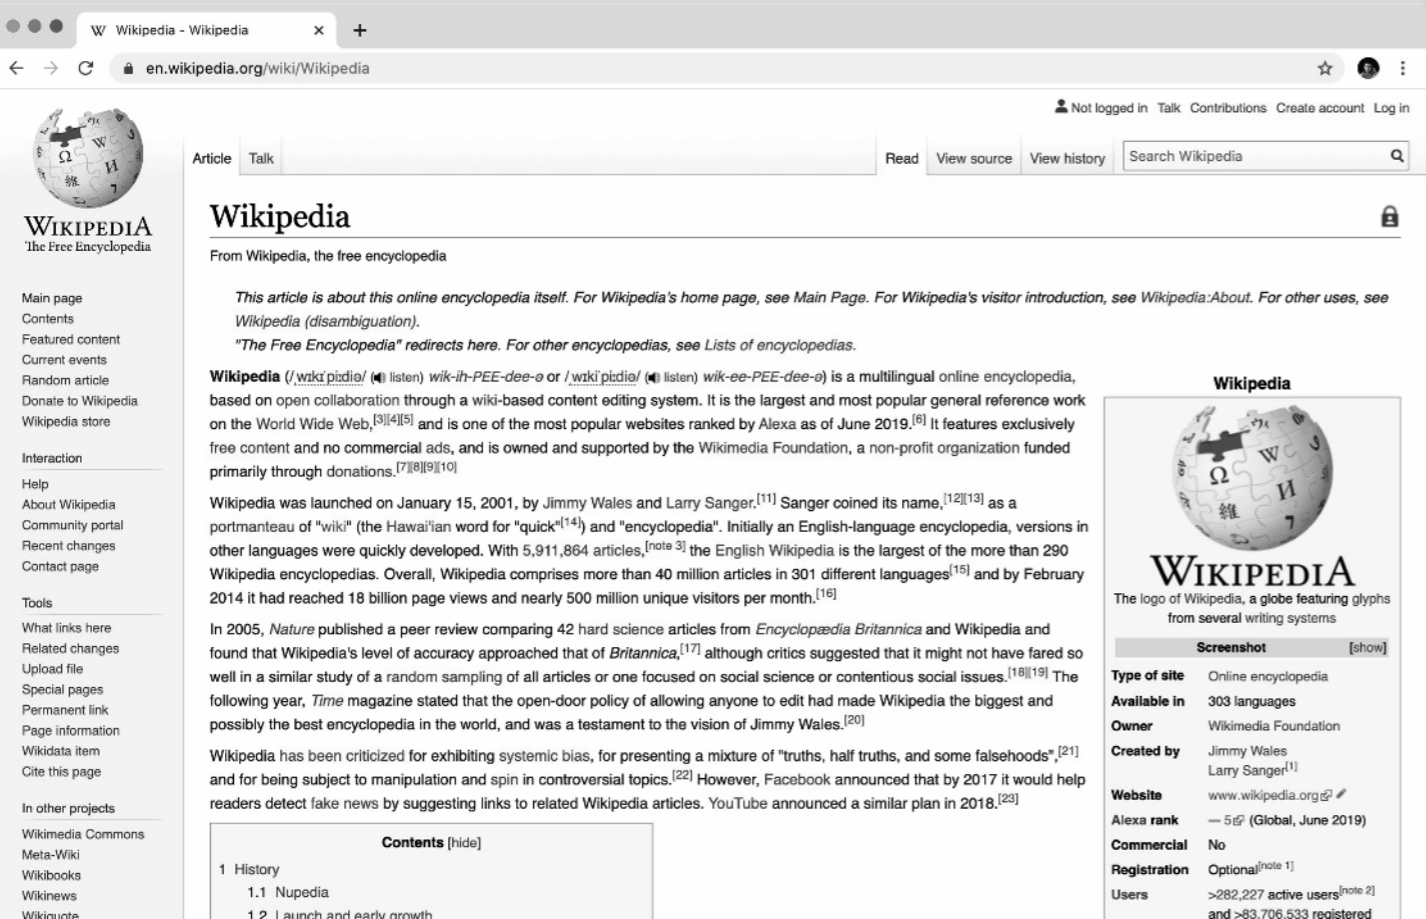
W Wikipedia - Wikipedia ×
+
en.wikipedia.org/wiki/Wikipedia

Not logged in Talk Contributions Create account Log in

WIKIPEDIA
The Free Encyclopedia

Article Talk Read View source View history Search Wikipedia

Main page
Contents
Featured content
Current events
Random article
Donate to Wikipedia
Wikipedia store

Interaction
Help
About Wikipedia
Community portal
Recent changes
Contact page

Tools
What links here
Related changes
Upload file
Special pages
Permanent link
Page information
Wikidata item
Cite this page

In other projects
Wikimedia Commons
Meta-Wiki
Wikibooks
Wikinews
Wikiquote

Wikipedia

From Wikipedia, the free encyclopedia

This article is about this online encyclopedia itself. For Wikipedia's home page, see Main Page. For Wikipedia's visitor introduction, see Wikipedia:About. For other uses, see Wikipedia (disambiguation).
"The Free Encyclopedia" redirects here. For other encyclopedias, see Lists of encyclopedias.

Wikipedia (/ˌwɪkɪˈpiːdiə/ listen) wik-ih-PEE-dee-ə or /ˌwɪkiˈpiːdiə/ listen) wik-ee-PEE-dee-ə) is a multilingual online encyclopedia, based on open collaboration through a wiki-based content editing system. It is the largest and most popular general reference work on the World Wide Web,$^{[3][4][5]}$ and is one of the most popular websites ranked by Alexa as of June 2019.$^{[6]}$ It features exclusively free content and no commercial ads, and is owned and supported by the Wikimedia Foundation, a non-profit organization funded primarily through donations.$^{[7][8][9][10]}$

Wikipedia was launched on January 15, 2001, by Jimmy Wales and Larry Sanger.$^{[11]}$ Sanger coined its name,$^{[12][13]}$ as a portmanteau of "wiki" (the Hawai'ian word for "quick"$^{[14]}$) and "encyclopedia". Initially an English-language encyclopedia, versions in other languages were quickly developed. With 5,911,864 articles,$^{[note 3]}$ the English Wikipedia is the largest of the more than 290 Wikipedia encyclopedias. Overall, Wikipedia comprises more than 40 million articles in 301 different languages$^{[15]}$ and by February 2014 it had reached 18 billion page views and nearly 500 million unique visitors per month.$^{[16]}$

In 2005, Nature published a peer review comparing 42 hard science articles from Encyclopædia Britannica and Wikipedia and found that Wikipedia's level of accuracy approached that of Britannica,$^{[17]}$ although critics suggested that it might not have fared so well in a similar study of a random sampling of all articles or one focused on social science or contentious social issues.$^{[18][19]}$ The following year, Time magazine stated that the open-door policy of allowing anyone to edit had made Wikipedia the biggest and possibly the best encyclopedia in the world, and was a testament to the vision of Jimmy Wales.$^{[20]}$

Wikipedia has been criticized for exhibiting systemic bias, for presenting a mixture of "truths, half truths, and some falsehoods",$^{[21]}$ and for being subject to manipulation and spin in controversial topics.$^{[22]}$ However, Facebook announced that by 2017 it would help readers detect fake news by suggesting links to related Wikipedia articles. YouTube announced a similar plan in 2018.$^{[23]}$

Contents [hide]
1 History
1.1 Nupedia
1.2 Launch and early growth

Wikipedia
WIKIPEDIA
The logo of Wikipedia, a globe featuring glyphs from several writing systems
Screenshot [show]

| | |
|---|---|
| Type of site | Online encyclopedia |
| Available in | 303 languages |
| Owner | Wikimedia Foundation |
| Created by | Jimmy Wales Larry Sanger$^{[1]}$ |
| Website | www.wikipedia.org |
| Alexa rank | — 5 (Global, June 2019) |
| Commercial | No |
| Registration | Optional$^{[note 1]}$ |
| Users | >282,227 active users$^{[note 2]}$ and >83,706,533 registered |